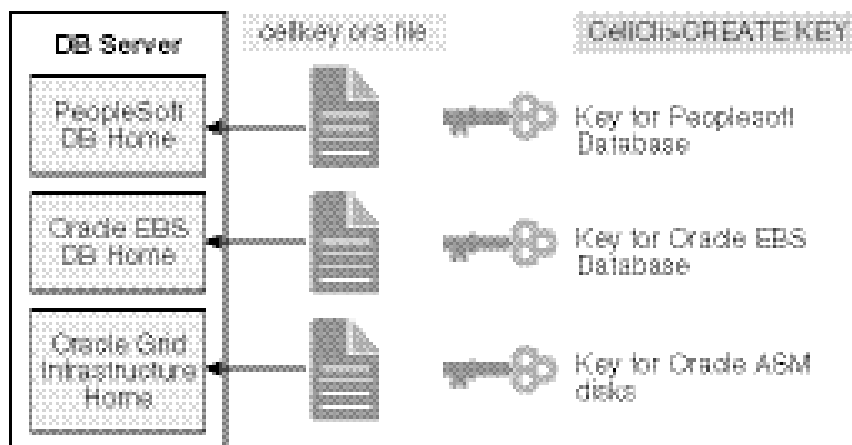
DB Server

cellkey.ora file

CellCli>CREATE KEY

PeopleSoft DB Home

Key for Peoplesoft Database

Oracle EBS DB Home

Key for Oracle EBS Database

Oracle Grid Infrastructure Home

Key for Oracle ASM disks